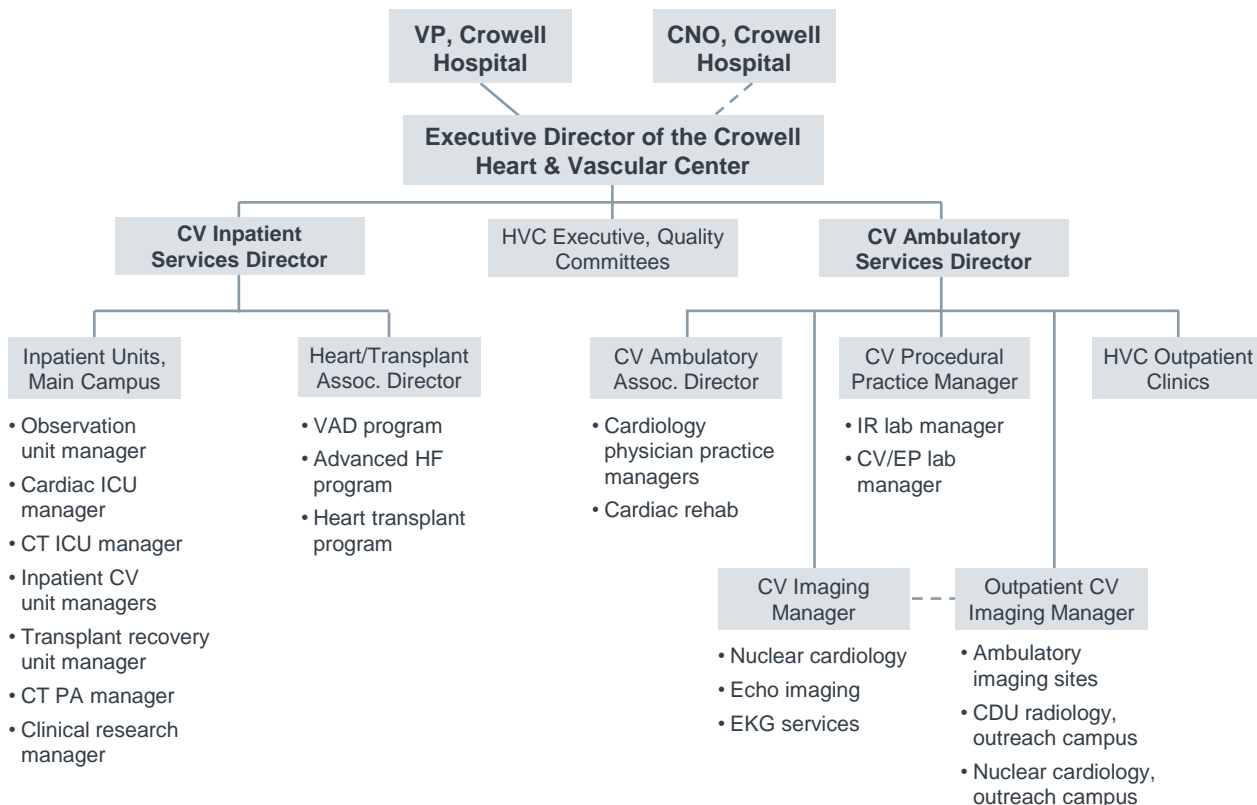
VP, Crowell Hospital

CNO, Crowell Hospital

Executive Director of the Crowell Heart & Vascular Center

CV Inpatient Services Director

HVC Executive, Quality Committees

CV Ambulatory Services Director

Inpatient Units, Main Campus

• Observation unit manager
• Cardiac ICU manager
• CT ICU manager
• Inpatient CV unit managers
• Transplant recovery unit manager
• CT PA manager
• Clinical research manager

Heart/Transplant Assoc. Director

• VAD program
• Advanced HF program
• Heart transplant program

CV Ambulatory Assoc. Director

• Cardiology physician practice managers
• Cardiac rehab

CV Procedural Practice Manager

• IR lab manager
• CV/EP lab manager

HVC Outpatient Clinics

CV Imaging Manager

• Nuclear cardiology
• Echo imaging
• EKG services

Outpatient CV Imaging Manager

• Ambulatory imaging sites
• CDU radiology, outreach campus
• Nuclear cardiology, outreach campus